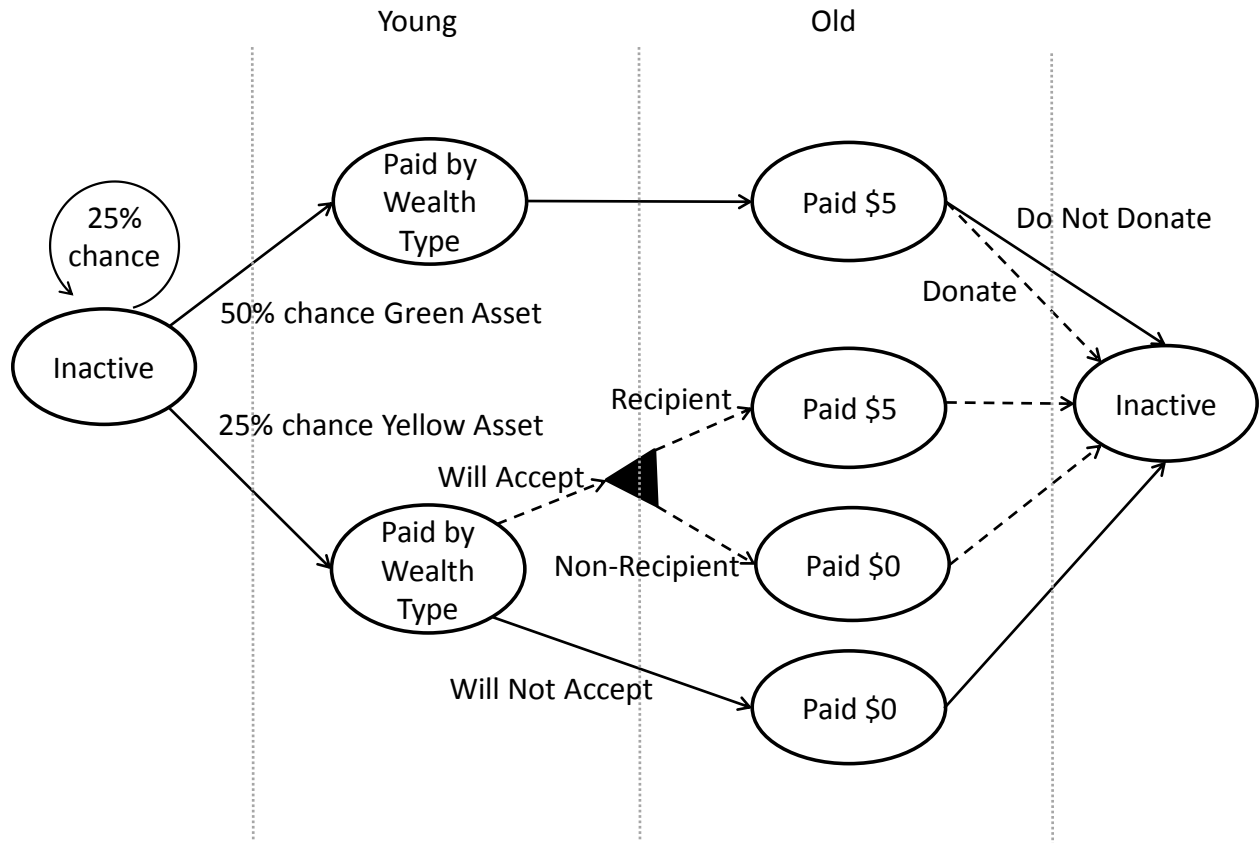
Young

Old

25% chance

Inactive

Paid by Wealth Type

50% chance Green Asset

25% chance Yellow Asset

Paid by Wealth Type

Paid \$5

Do Not Donate

Donate

Recipient

Paid \$5

Will Accept

Non-Recipient

Paid \$0

Will Not Accept

Paid \$0

Inactive